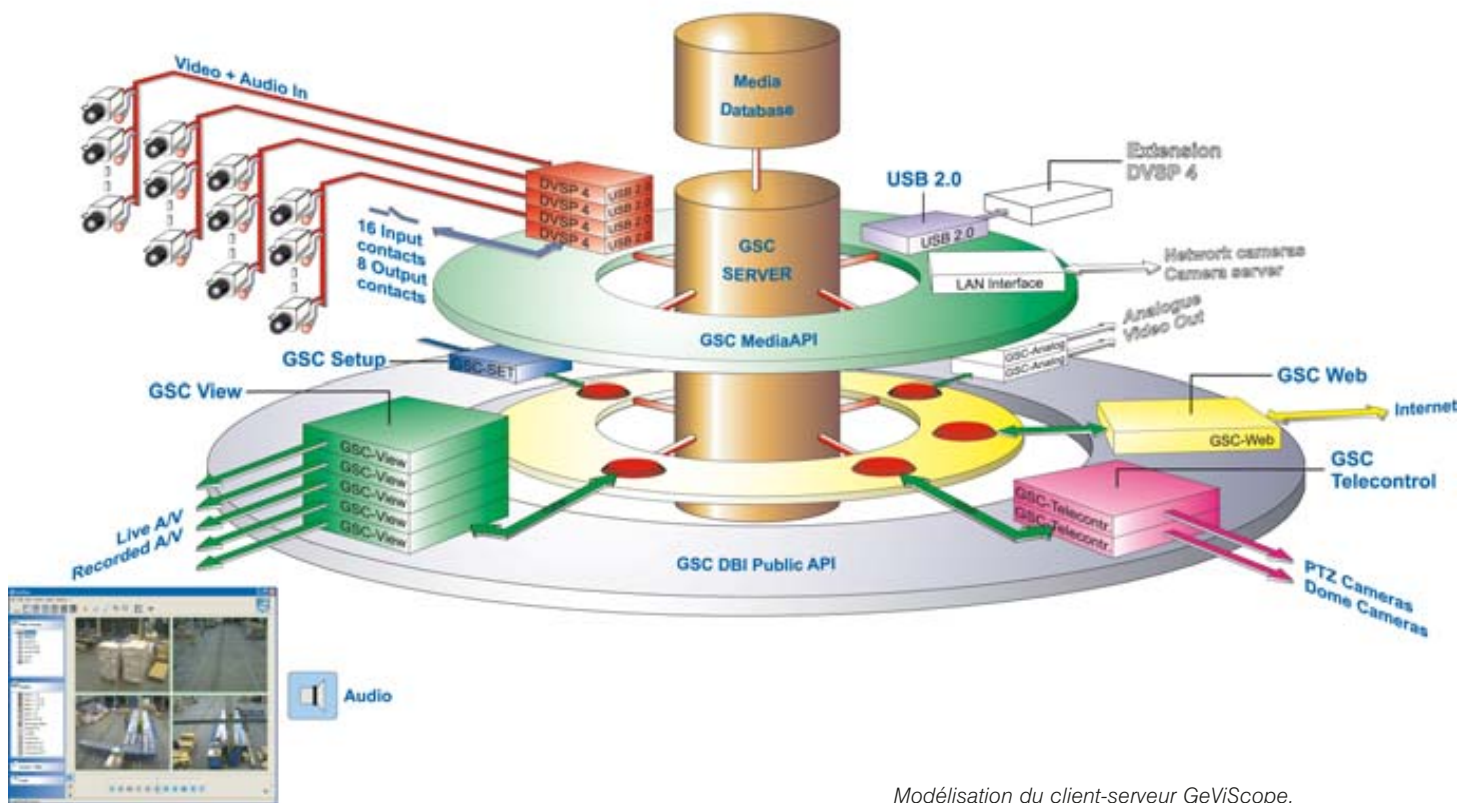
Video + Audio In

Media Database

DVSP 4 USB 2.0
DVSP 4 USB 2.0
DVSP 4 USB 2.0
DVSP 4 USB 2.0

16 Input contacts
8 Output contacts

GSC SERVER

USB 2.0
USB 2.0

Extension DVSP 4

Network cameras
Camera server

LAN Interface

GSC MediaAPI

Analogue Video Out

GSC-Analog
GSC-Analog

GSC Setup
GSC-SET

GSC View
GSC-View
GSC-View
GSC-View
GSC-View
GSC-View

GSC Web
GSC-Web
Internet

GSC Telecontrol
GSC-Telecontr.
GSC-Telecontr.

Live A/V
Recorded A/V

GSC DBI Public API

PTZ Cameras
Dome Cameras

Audio

Modélisation du client-serveur GeViScope.